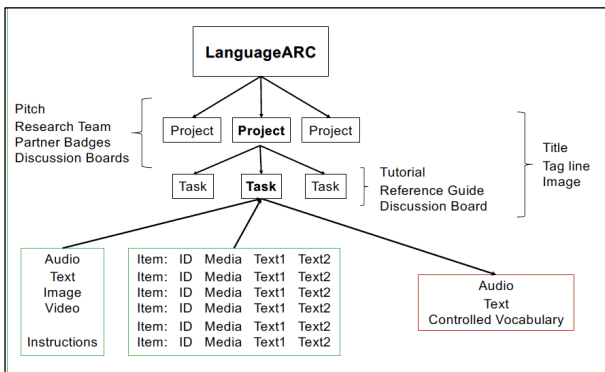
LanguageARC

Pitch
Research Team
Partner Badges
Discussion Boards

Project Project Project

Title
Tag line
Image

Task Task Task

Tutorial
Reference Guide
Discussion Board

Audio
Text
Image
Video

Instructions

| Item: | ID | Media | Text1 | Text2 |
|---|---|---|---|---|
| Item: | ID | Media | Text1 | Text2 |
| Item: | ID | Media | Text1 | Text2 |
| Item: | ID | Media | Text1 | Text2 |
| Item: | ID | Media | Text1 | Text2 |
| Item: | ID | Media | Text1 | Text2 |

Audio
Text
Controlled Vocabulary